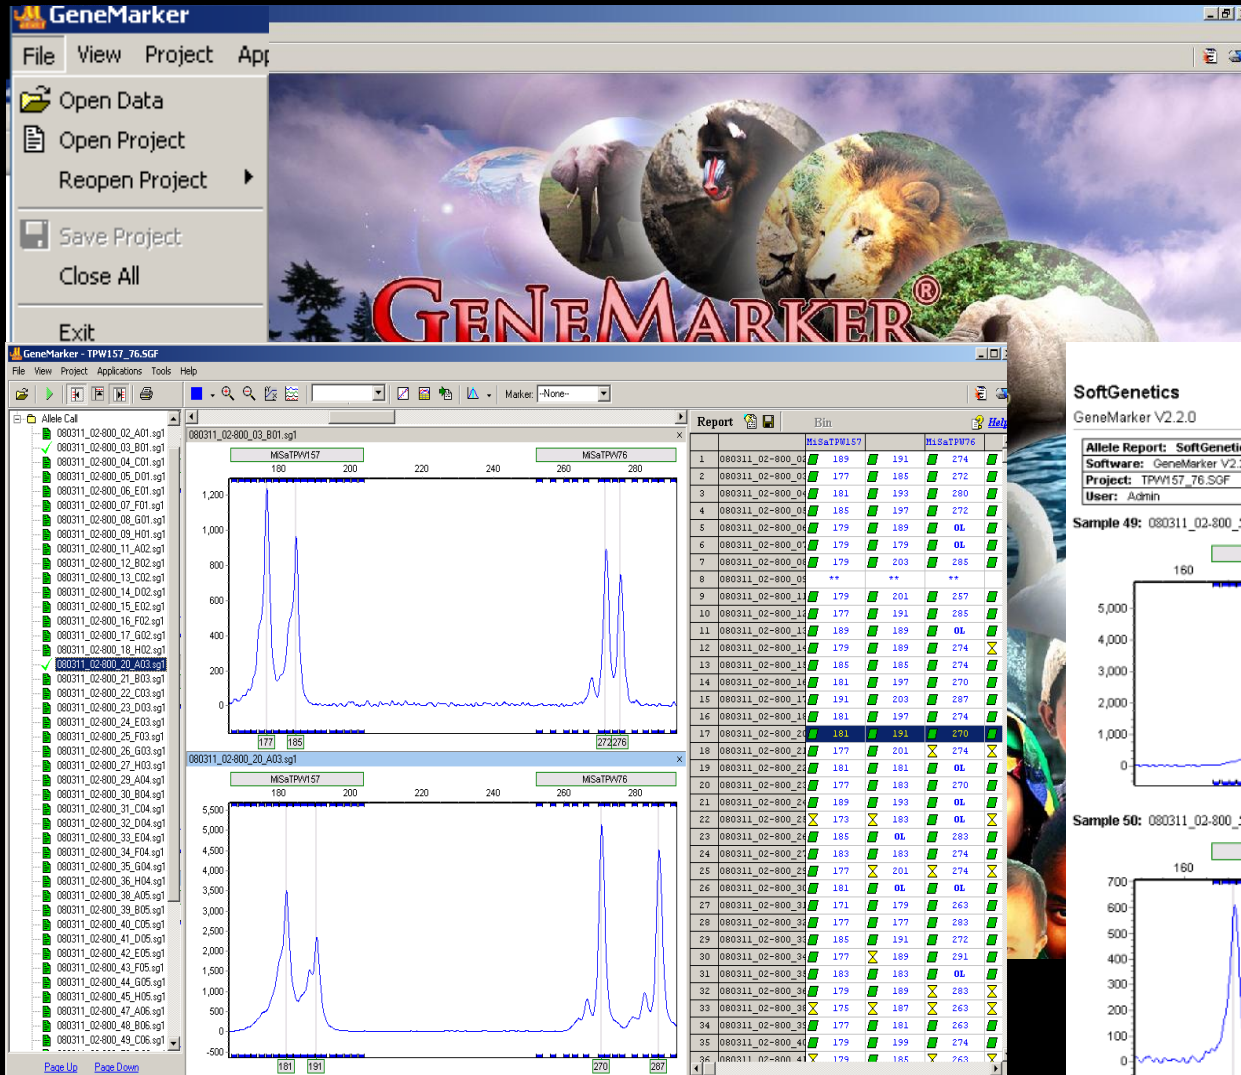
GeneMarker

File View Project App

Open Data
Open Project
Reopen Project
Save Project
Close All
Exit

GENEMARKER®

GeneMarker - TPW157_76.SGF

File View Project Applications Tools Help

Marker: -None-

Allele Call
080311_02-800_02_A01.sg1
080311_02-800_03_B01.sg1
080311_02-800_04_C01.sg1
080311_02-800_05_D01.sg1
080311_02-800_06_E01.sg1
080311_02-800_07_F01.sg1
080311_02-800_08_G01.sg1
080311_02-800_09_H01.sg1
080311_02-800_11_A02.sg1
080311_02-800_12_B02.sg1
080311_02-800_13_C02.sg1
080311_02-800_14_D02.sg1
080311_02-800_15_E02.sg1
080311_02-800_16_F02.sg1
080311_02-800_17_G02.sg1
080311_02-800_18_H02.sg1
080311_02-800_20_A03.sg1
080311_02-800_21_B03.sg1
080311_02-800_22_C03.sg1
080311_02-800_23_D03.sg1
080311_02-800_24_E03.sg1
080311_02-800_25_F03.sg1
080311_02-800_26_G03.sg1
080311_02-800_27_H03.sg1
080311_02-800_29_A04.sg1
080311_02-800_30_B04.sg1
080311_02-800_31_C04.sg1
080311_02-800_32_D04.sg1
080311_02-800_33_E04.sg1
080311_02-800_34_F04.sg1
080311_02-800_35_G04.sg1
080311_02-800_36_H04.sg1
080311_02-800_38_A05.sg1
080311_02-800_39_B05.sg1
080311_02-800_40_C05.sg1
080311_02-800_41_D05.sg1
080311_02-800_42_E05.sg1
080311_02-800_43_F05.sg1
080311_02-800_44_G05.sg1
080311_02-800_45_H05.sg1
080311_02-800_47_A06.sg1
080311_02-800_48_B06.sg1
080311_02-800_49_C06.sg1

Page Up Page Down

080311_02-800_03_B01.sg1
MiSaTPW157 MiSaTPW76
180 200 220 240 260 280
1,200 1,000 800 600 400 200 0
177 185 272 276

080311_02-800_20_A03.sg1
MiSaTPW157 MiSaTPW76
180 200 220 240 260 280
5,500 5,000 4,500 4,000 3,500 3,000 2,500 2,000 1,500 1,000 500 0 -500
181 191 270 287

Report Bin Help

| | | MiSaTPW157 | | MiSaTPW76 |
|---|---|---|---|---|
| 1 | 080311_02-800_02 | 189 | 191 | 274 |
| 2 | 080311_02-800_03 | 177 | 185 | 272 |
| 3 | 080311_02-800_04 | 181 | 193 | 280 |
| 4 | 080311_02-800_05 | 185 | 197 | 272 |
| 5 | 080311_02-800_06 | 179 | 189 | OL |
| 6 | 080311_02-800_07 | 179 | 179 | OL |
| 7 | 080311_02-800_08 | 179 | 203 | 285 |
| 8 | 080311_02-800_09 | ** | ** | ** |
| 9 | 080311_02-800_11 | 179 | 201 | 257 |
| 10 | 080311_02-800_12 | 177 | 191 | 285 |
| 11 | 080311_02-800_13 | 189 | 189 | OL |
| 12 | 080311_02-800_14 | 179 | 189 | 274 |
| 13 | 080311_02-800_15 | 185 | 185 | 274 |
| 14 | 080311_02-800_16 | 181 | 197 | 270 |
| 15 | 080311_02-800_17 | 191 | 203 | 287 |
| 16 | 080311_02-800_18 | 181 | 197 | 274 |
| 17 | 080311_02-800_20 | 181 | 191 | 270 |
| 18 | 080311_02-800_21 | 177 | 201 | 274 |
| 19 | 080311_02-800_22 | 181 | 181 | OL |
| 20 | 080311_02-800_23 | 177 | 183 | 270 |
| 21 | 080311_02-800_24 | 189 | 193 | OL |
| 22 | 080311_02-800_25 | 173 | 183 | OL |
| 23 | 080311_02-800_26 | 185 | OL | 283 |
| 24 | 080311_02-800_27 | 183 | 183 | 274 |
| 25 | 080311_02-800_29 | 177 | 201 | 274 |
| 26 | 080311_02-800_30 | 181 | OL | OL |
| 27 | 080311_02-800_31 | 171 | 179 | 263 |
| 28 | 080311_02-800_32 | 177 | 177 | 283 |
| 29 | 080311_02-800_33 | 185 | 191 | 272 |
| 30 | 080311_02-800_34 | 177 | 189 | 291 |
| 31 | 080311_02-800_35 | 183 | 183 | OL |
| 32 | 080311_02-800_36 | 179 | 189 | 283 |
| 33 | 080311_02-800_38 | 175 | 187 | 263 |
| 34 | 080311_02-800_39 | 177 | 181 | 263 |
| 35 | 080311_02-800_40 | 179 | 199 | 274 |
| 36 | 080311_02-800_41 | 179 | 185 | 263 |

SoftGenetics
GeneMarker V2.2.0

Allele Report: SoftGeneti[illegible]
Software: GeneMarker V2.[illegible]
Project: TPW157_76.SGF
User: Admin

Sample 49: 080311_02-800_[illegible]
160
5,000 4,000 3,000 2,000 1,000 0

Sample 50: 080311_02-800_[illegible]
160
700 600 500 400 300 200 100 0